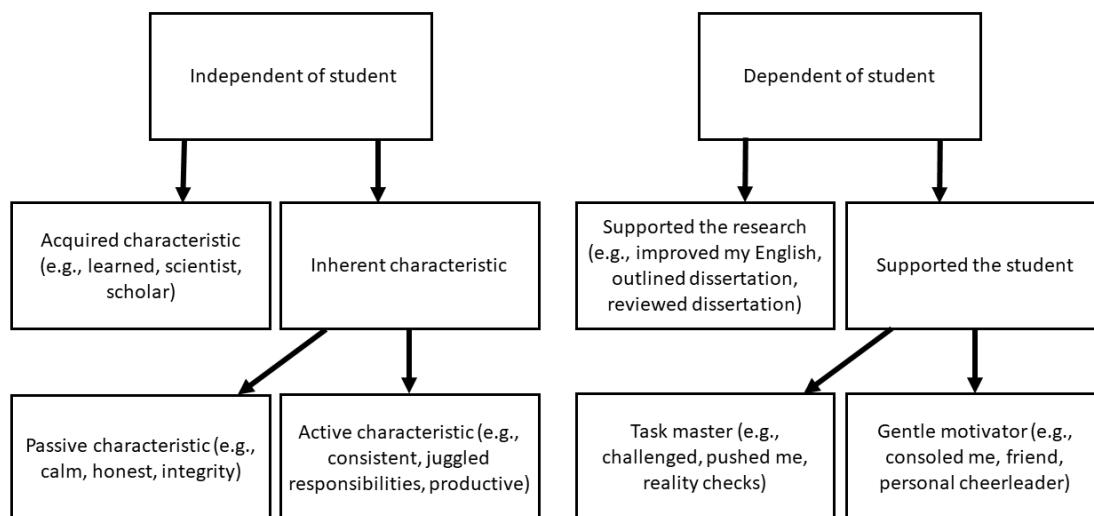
Independent of student

Acquired characteristic (e.g., learned, scientist, scholar)

Inherent characteristic

Passive characteristic (e.g., calm, honest, integrity)

Active characteristic (e.g., consistent, juggled responsibilities, productive)

Dependent of student

Supported the research (e.g., improved my English, outlined dissertation, reviewed dissertation)

Supported the student

Task master (e.g., challenged, pushed me, reality checks)

Gentle motivator (e.g., consoled me, friend, personal cheerleader)